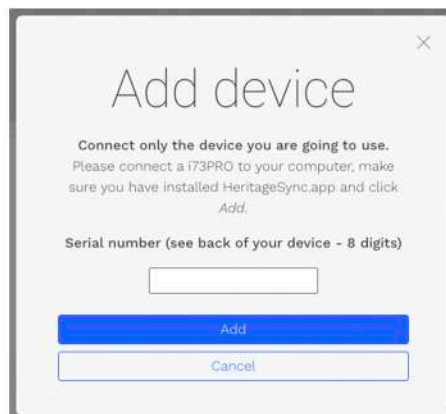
×

Add device

Connect only the device you are going to use.

Please connect a i73PRO to your computer, make sure you have installed HeritageSync.app and click Add.

Serial number (see back of your device - 8 digits)

Add

Cancel